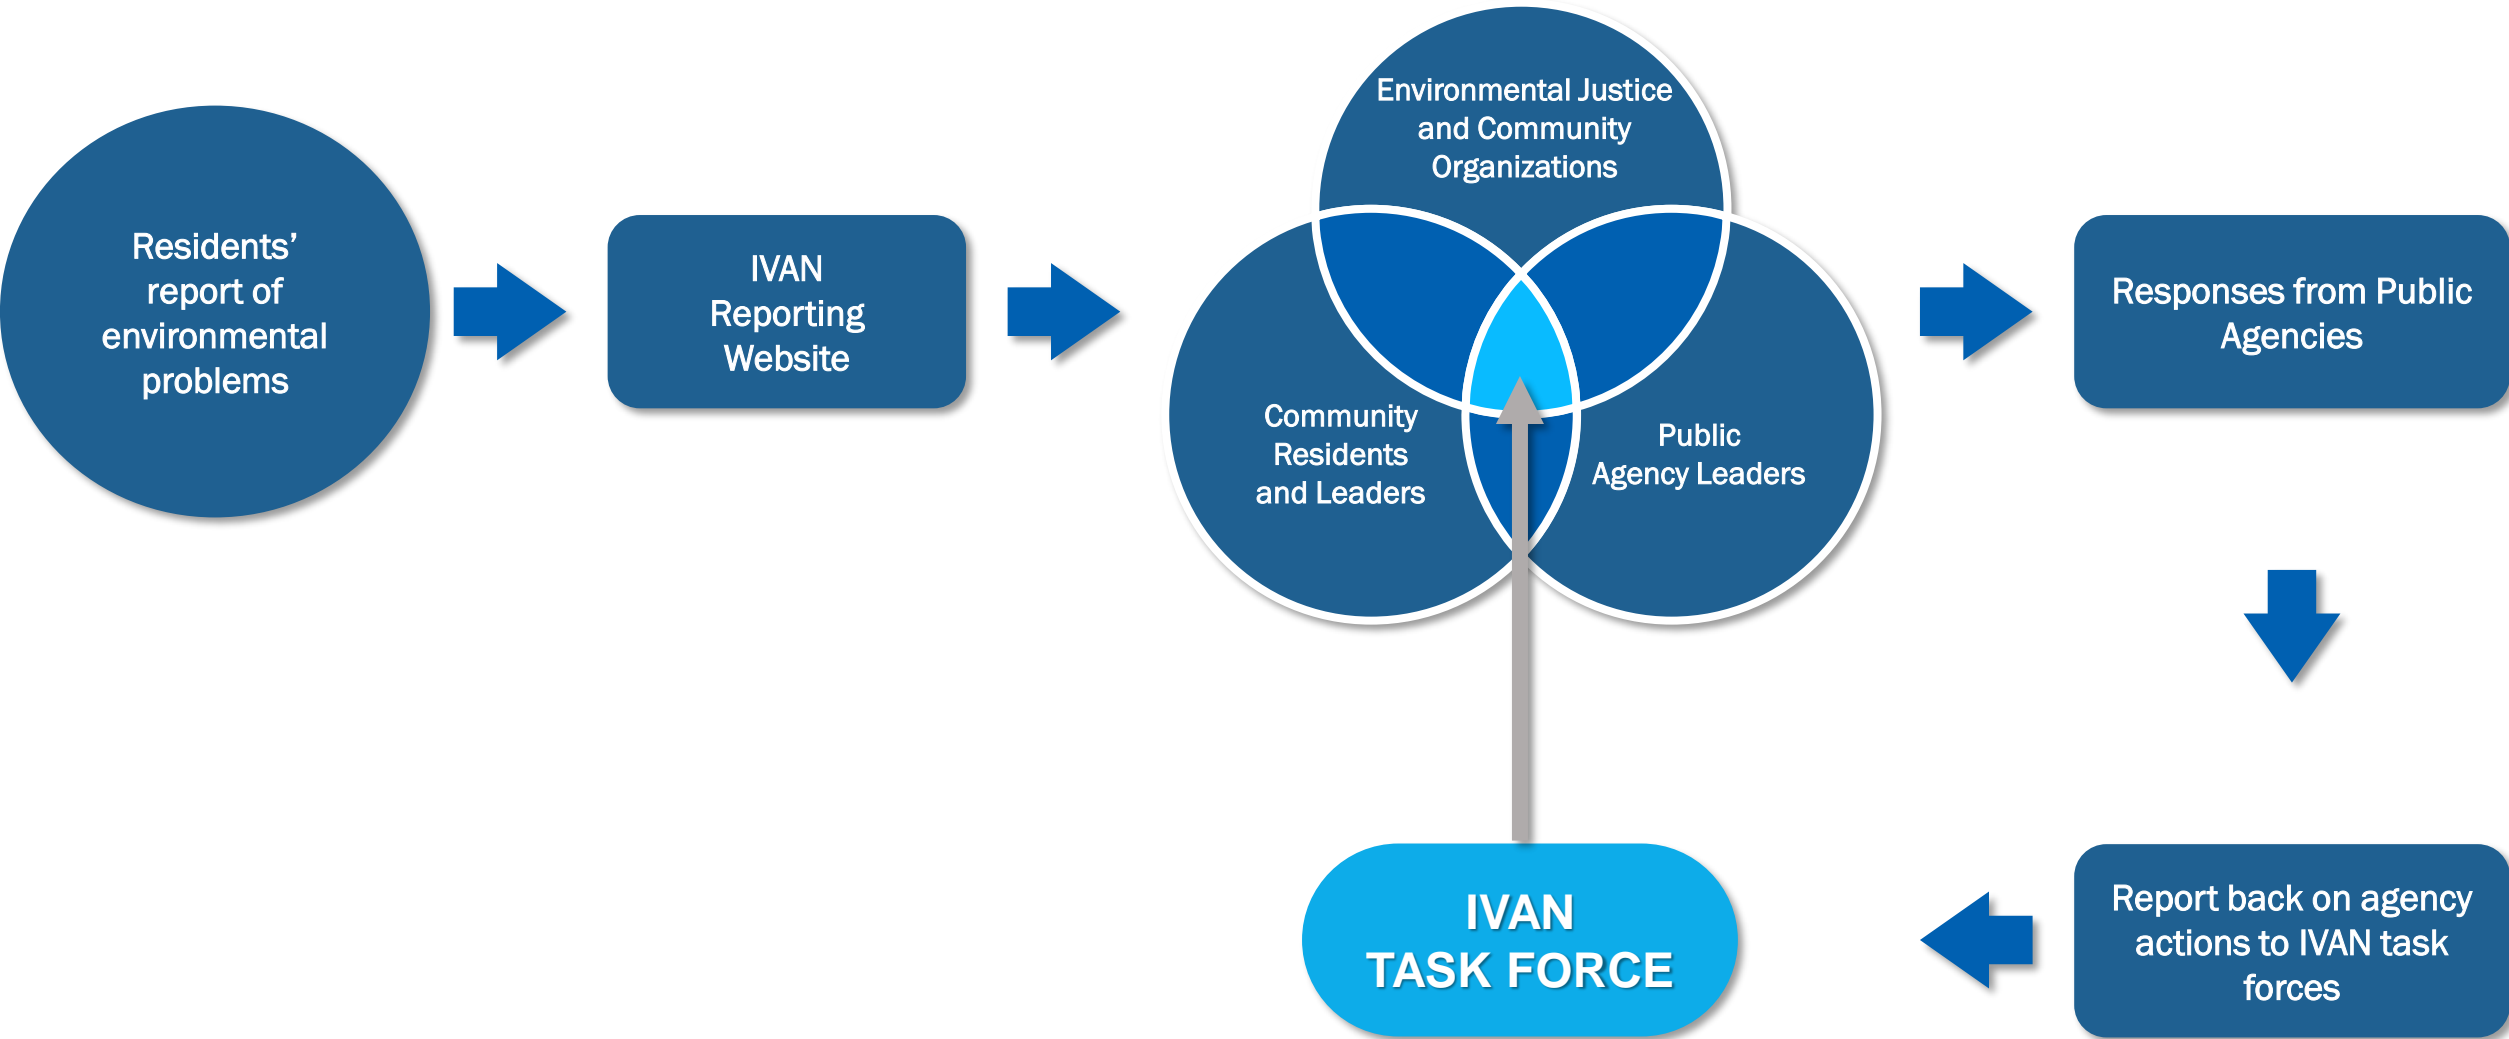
Residents' report of environmental problems

IVAN Reporting Website

Environmental Justice and Community Organizations

Community Residents and Leaders

Public Agency Leaders

Responses from Public Agencies

Report back on agency actions to IVAN task forces

IVAN TASK FORCE